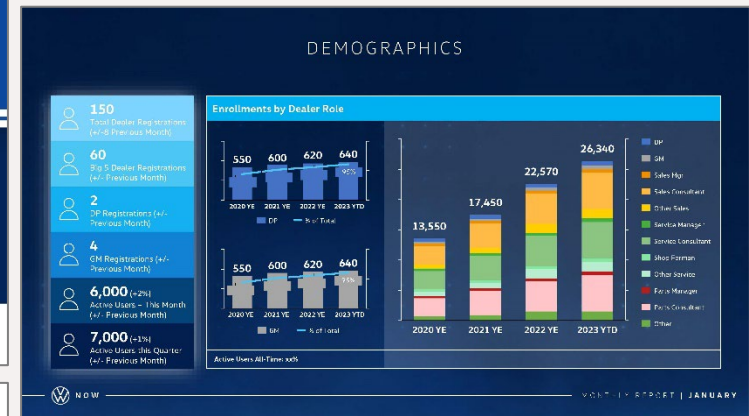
DEMOGRAPHICS

150
Total Dealer Registrations (+/-8 Previous Month)

60
Big 5 Dealer Registrations (+/- Previous Month)

2
DP Registrations (+/- Previous Month)

4
GM Registrations (+/- Previous Month)

6,000 (+2%)
Active Users – This Month (+/- Previous Month)

7,000 (+1%)
Active Users this Quarter (+/- Previous Month)

Enrollments by Dealer Role

550 600 620 640
95%
2020 YE 2021 YE 2022 YE 2023 YTD
DP % of Total

550 600 620 640
95%
2020 YE 2021 YE 2022 YE 2023 YTD
GM % of Total

13,550 17,450 22,570 26,340
2020 YE 2021 YE 2022 YE 2023 YTD

DP
GM
Sales Mgr
Sales Consultant
Other Sales
Service Manager
Service Consultant
Shop Foreman
Other Service
Parts Manager
Parts Consultant
Other

Active Users All-Time: xx%

NOW

MONTHLY REPORT | JANUARY